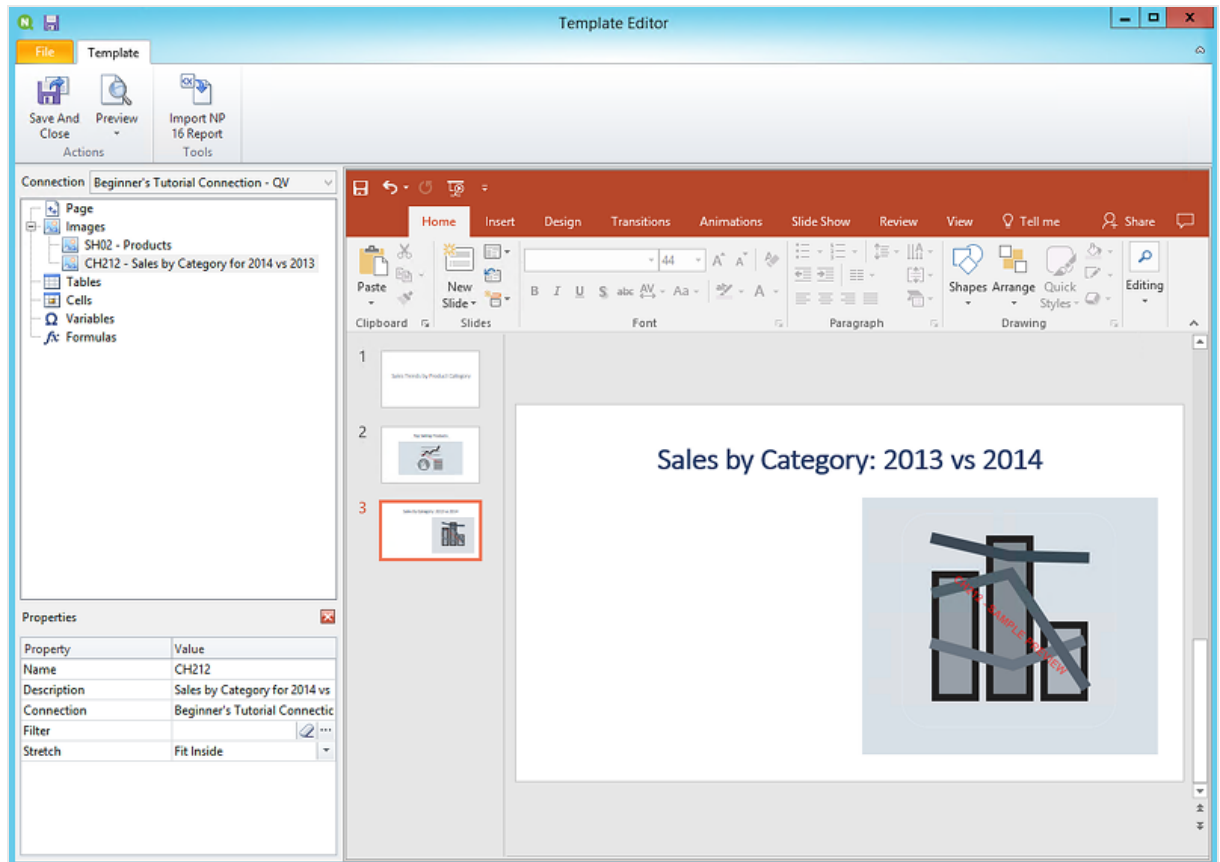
Template Editor

File Template

Save And Close
Preview
Actions
Import NP 16 Report
Tools

Connection Beginner's Tutorial Connection - QV

Page
Images
SH02 - Products
CH212 - Sales by Category for 2014 vs 2013
Tables
Cells
Variables
Formulas

Properties

| Property | Value |
|---|---|
| Name | CH212 |
| Description | Sales by Category for 2014 vs |
| Connection | Beginner's Tutorial Connectic |
| Filter | |
| Stretch | Fit Inside |

Home Insert Design Transitions Animations Slide Show Review View Tell me Share

Paste
Clipboard
New Slide
Slides
44
B I U S abc AV Aa A
Font
Paragraph
Shapes Arrange Quick Styles
Drawing
Editing

1
Sales Trends by Product Category
2
Top Selling Products
3
Sales by Category: 2013 vs 2014

Sales by Category: 2013 vs 2014

CH212 - SAMPLE PREVIEW